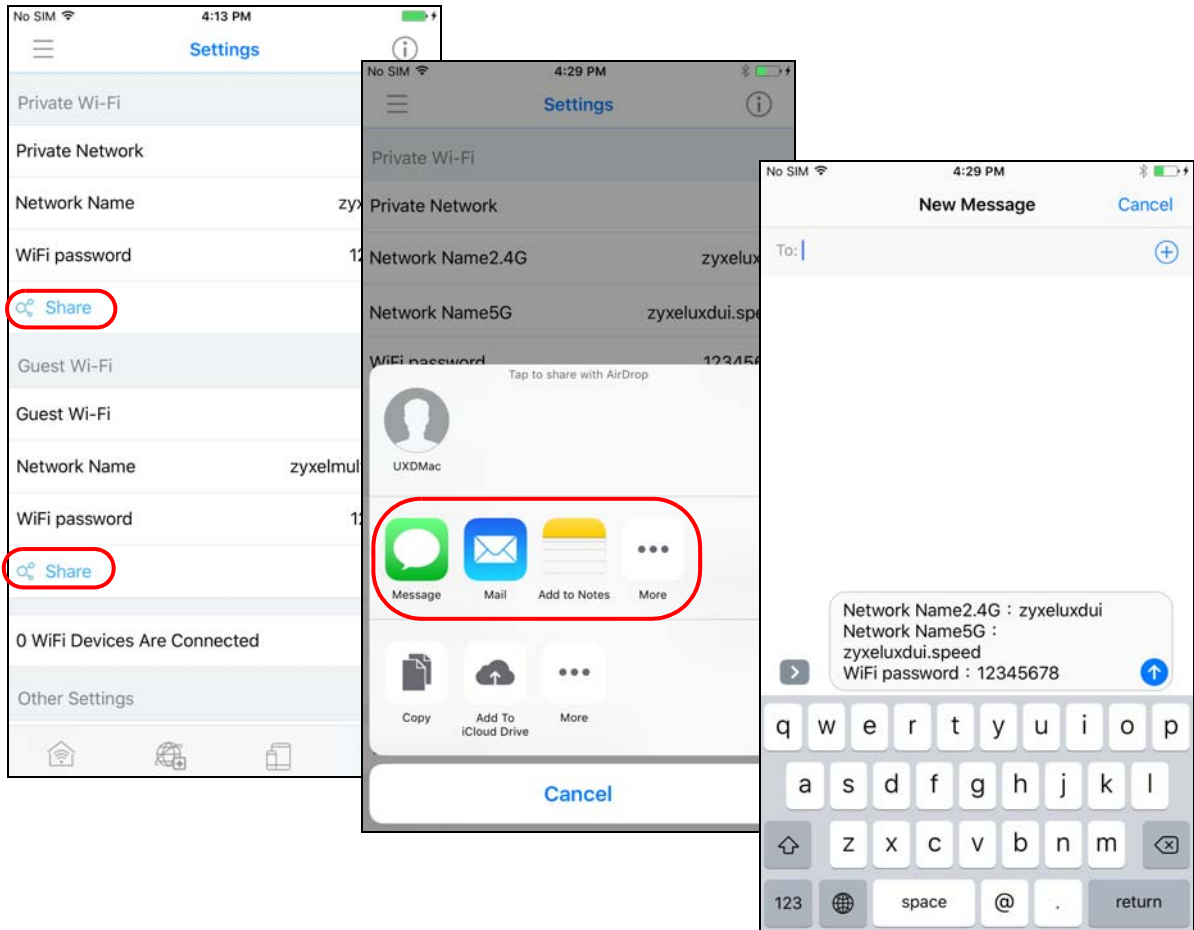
No SIM 4:13 PM

Settings

Private Wi-Fi

Private Network

Network Name zy

WiFi password 1

Share

Guest Wi-Fi

Guest Wi-Fi

Network Name zyxelmul

WiFi password 1

Share

0 WiFi Devices Are Connected

Other Settings

No SIM 4:29 PM

Settings

Private Wi-Fi

Private Network

Network Name2.4G zyxelux

Network Name5G zyxeluxdui.spe

WiFi password 12345

Tap to share with AirDrop

UXDMac

Message Mail Add to Notes More

Copy Add To iCloud Drive More

Cancel

No SIM 4:29 PM

New Message Cancel

To:

Network Name2.4G：zyxeluxdui
Network Name5G：
zyxeluxdui.speed
WiFi password：12345678

q w e r t y u i o p
a s d f g h j k l
z x c v b n m
123 space @ . return